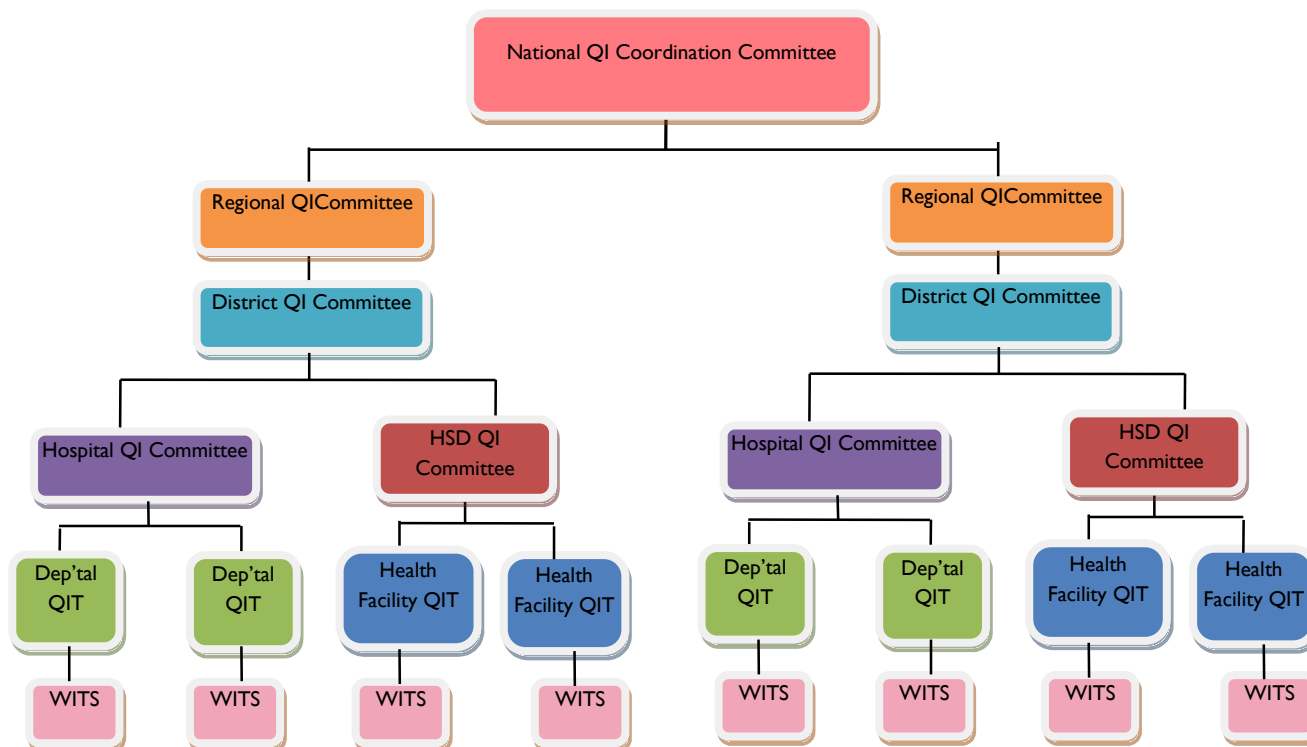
National QI Coordination Committee

Regional QICommittee

District QI Committee

Hospital QI Committee

HSD QI Committee

Dep'tal QIT

Dep'tal QIT

Health Facility QIT

Health Facility QIT

WITS

WITS

WITS

WITS

Regional QICommittee

District QI Committee

Hospital QI Committee

HSD QI Committee

Dep'tal QIT

Dep'tal QIT

Health Facility QIT

Health Facility QIT

WITS

WITS

WITS

WITS